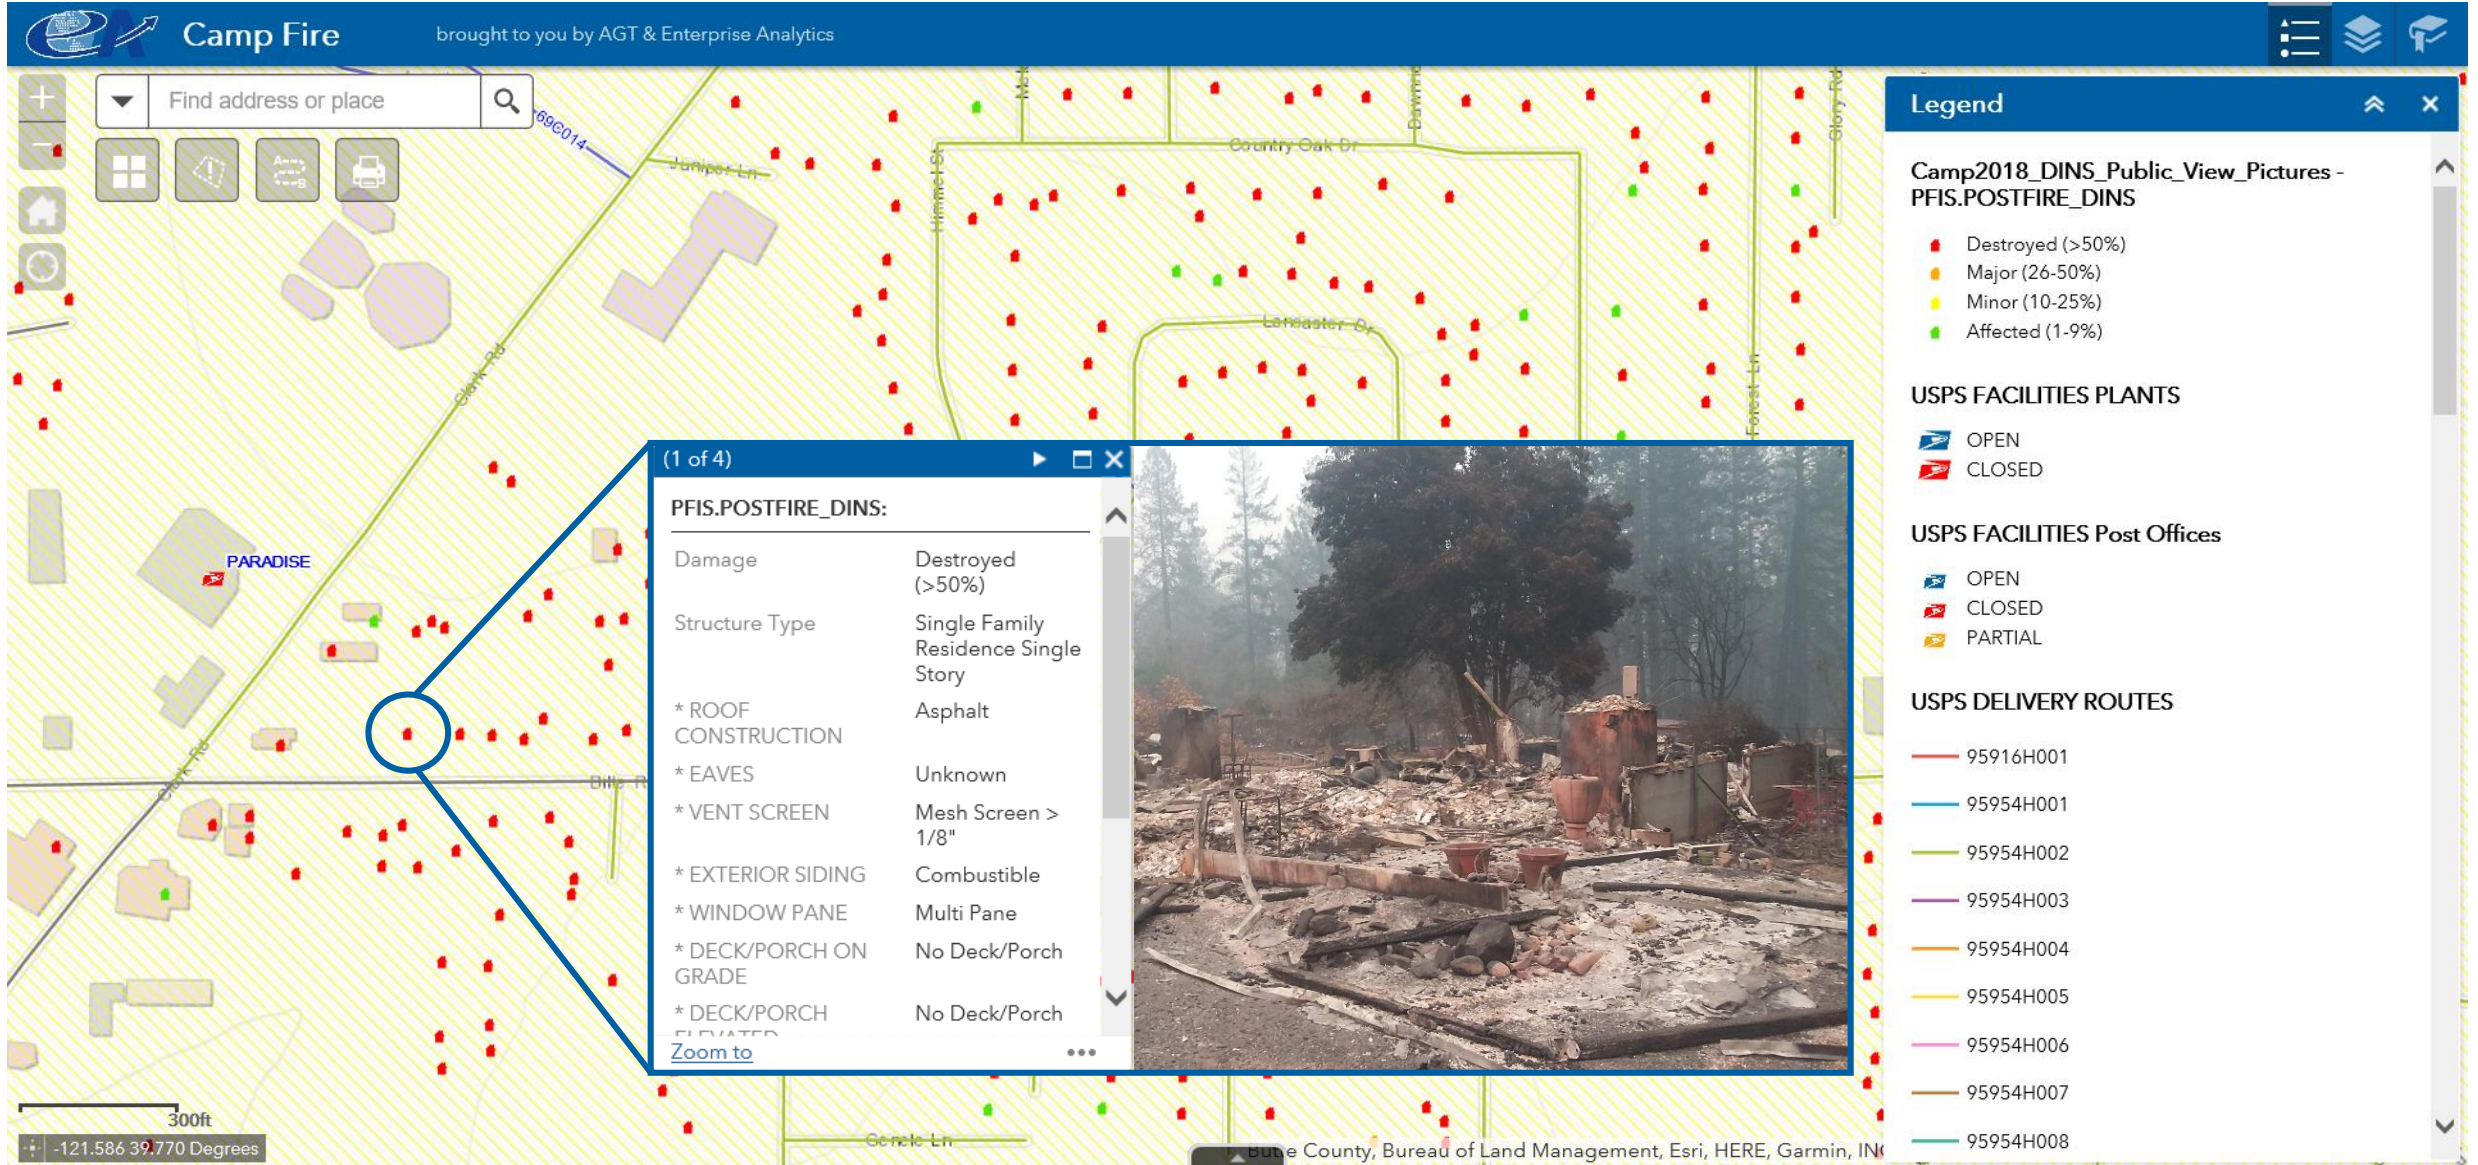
Camp Fire brought to you by AGT & Enterprise Analytics

Find address or place

Juniper Ln
Country Oak Dr
Lancaster Dr
Clark Rd
PARADISE
Forest Ln
Glory Rd
Bille Rd
Gentle Ln
69C014

(1 of 4)

PFIS.POSTFIRE_DINS:

| Damage | Destroyed (>50%) |
|---|---|
| Structure Type | Single Family Residence Single Story |
| * ROOF CONSTRUCTION | Asphalt |
| * EAVES | Unknown |
| * VENT SCREEN | Mesh Screen > 1/8" |
| * EXTERIOR SIDING | Combustible |
| * WINDOW PANE | Multi Pane |
| * DECK/PORCH ON GRADE | No Deck/Porch |
| * DECK/PORCH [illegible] | No Deck/Porch |

Zoom to

Legend

Camp2018_DINS_Public_View_Pictures - PFIS.POSTFIRE_DINS

Destroyed (>50%)
Major (26-50%)
Minor (10-25%)
Affected (1-9%)

USPS FACILITIES PLANTS
OPEN
CLOSED

USPS FACILITIES Post Offices
OPEN
CLOSED
PARTIAL

USPS DELIVERY ROUTES
95916H001
95954H001
95954H002
95954H003
95954H004
95954H005
95954H006
95954H007
95954H008

300ft
-121.586 39.770 Degrees
Butte County, Bureau of Land Management, Esri, HERE, Garmin, INC